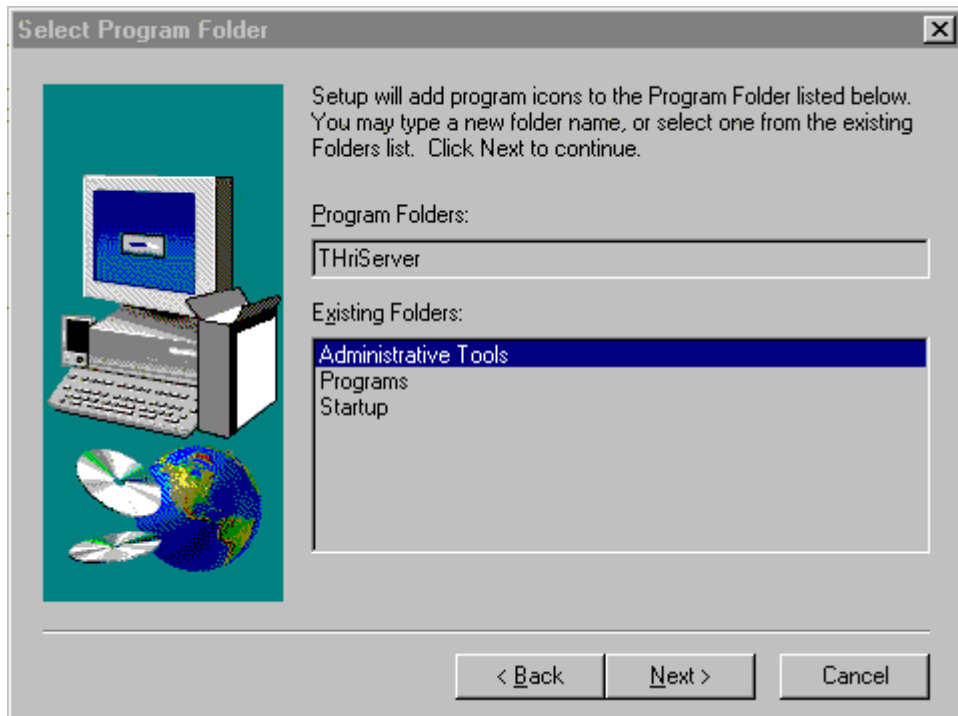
Select Program Folder

×

Setup will add program icons to the Program Folder listed below. You may type a new folder name, or select one from the existing Folders list. Click Next to continue.

Program Folders:

THriServer

Existing Folders:

Administrative Tools
Programs
Startup

< Back

Next >

Cancel